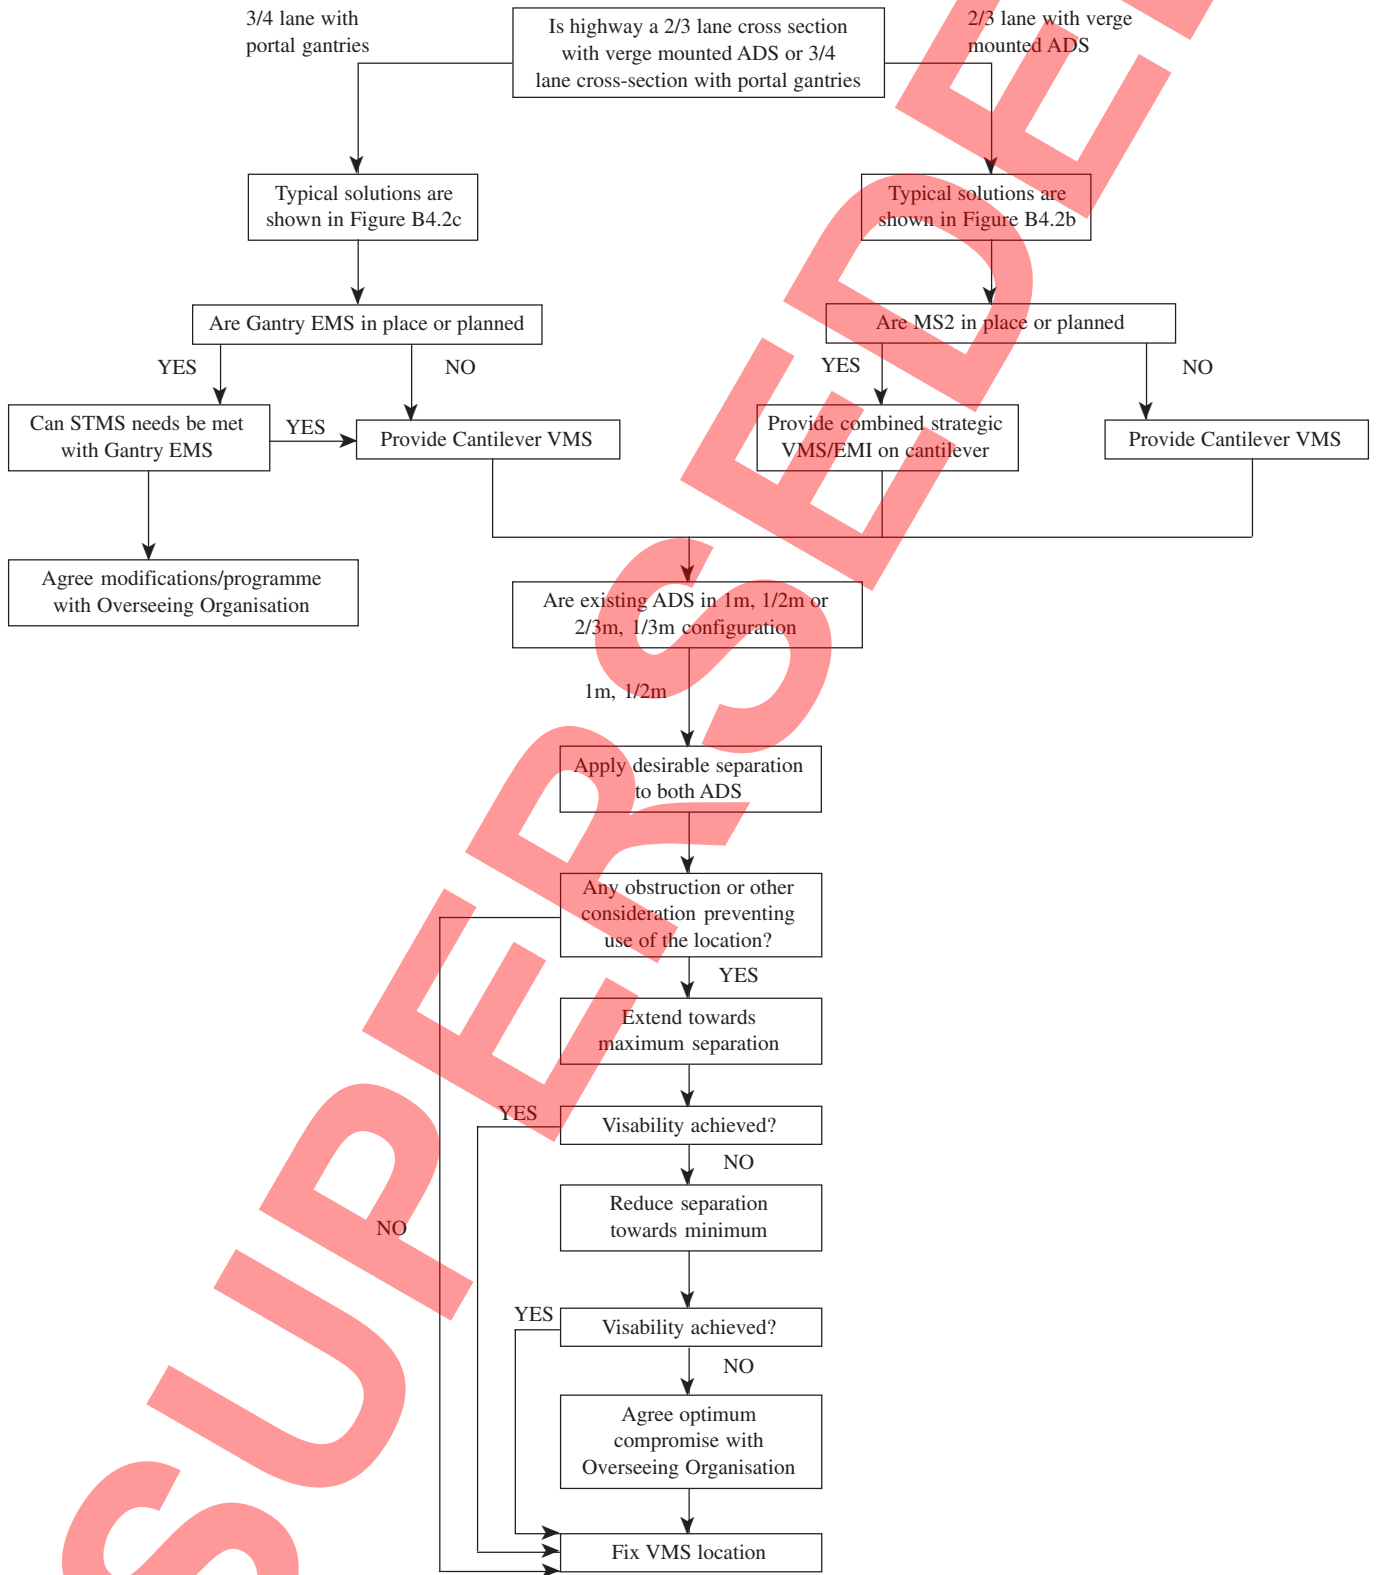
3/4 lane with portal gantries

Is highway a 2/3 lane cross section with verge mounted ADS or 3/4 lane cross-section with portal gantries

2/3 lane with verge mounted ADS

Typical solutions are shown in Figure B4.2c

Typical solutions are shown in Figure B4.2b

Are Gantry EMS in place or planned

Are MS2 in place or planned

YES

NO

YES

NO

Can STMS needs be met with Gantry EMS

YES

Provide Cantilever VMS

Provide combined strategic VMS/EMI on cantilever

Provide Cantilever VMS

Agree modifications/programme with Overseeing Organisation

Are existing ADS in 1m, 1/2m or 2/3m, 1/3m configuration

1m, 1/2m

Apply desirable separation to both ADS

Any obstruction or other consideration preventing use of the location?

YES

Extend towards maximum separation

YES

Visability achieved?

NO

Reduce separation towards minimum

NO

YES

Visability achieved?

NO

Agree optimum compromise with Overseeing Organisation

Fix VMS location

SUPERSEDED